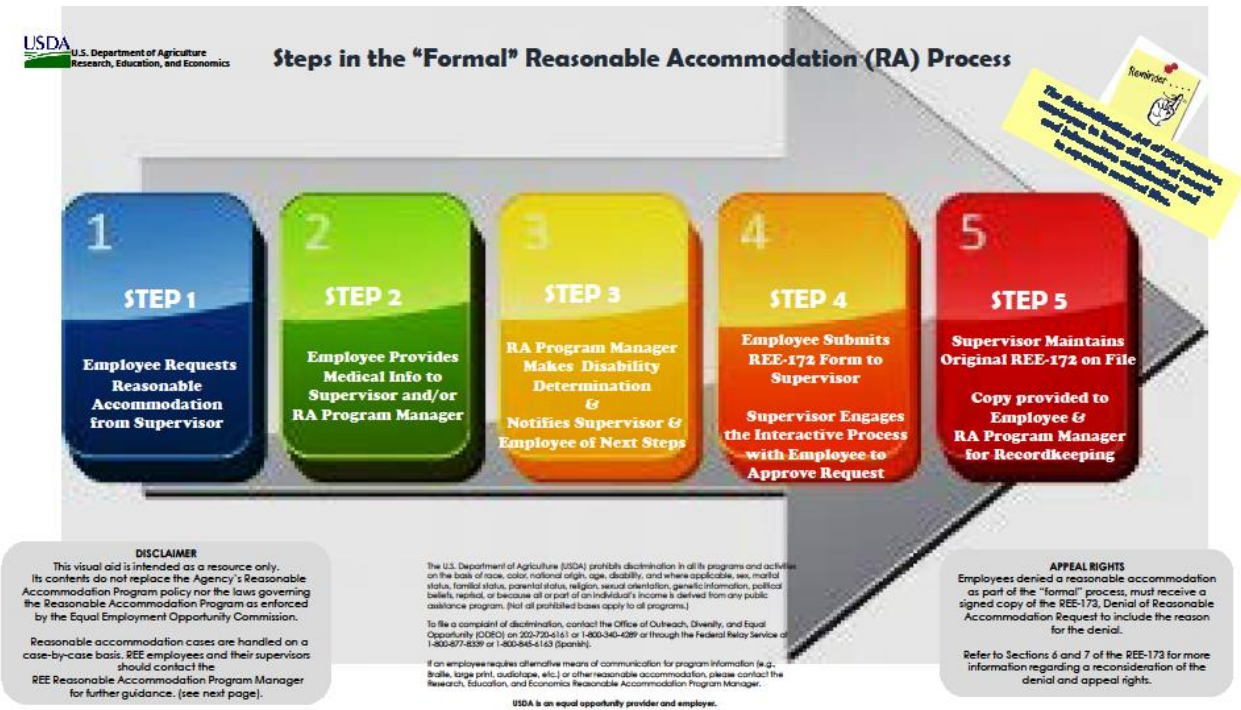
USDA U.S. Department of Agriculture Research, Education, and Economics

Steps in the "Formal" Reasonable Accommodation (RA) Process

Reminder . . .

The Rehabilitation Act of 1973 requires employers to keep all medical records and information confidential and in separate medical files.

1
STEP 1
Employee Requests Reasonable Accommodation from Supervisor

2
STEP 2
Employee Provides Medical Info to Supervisor and/or RA Program Manager

3
STEP 3
RA Program Manager Makes Disability Determination & Notifies Supervisor & Employee of Next Steps

4
STEP 4
Employee Submits REE-172 Form to Supervisor

Supervisor Engages the Interactive Process with Employee to Approve Request

5
STEP 5
Supervisor Maintains Original REE-172 on File

Copy provided to Employee & RA Program Manager for Recordkeeping

DISCLAIMER
This visual aid is intended as a resource only. Its contents do not replace the Agency's Reasonable Accommodation Program policy nor the laws governing the Reasonable Accommodation Program as enforced by the Equal Employment Opportunity Commission.

Reasonable accommodation cases are handled on a case-by-case basis. REE employees and their supervisors should contact the REE Reasonable Accommodation Program Manager for further guidance. (see next page).

The U.S. Department of Agriculture (USDA) prohibits discrimination in all its programs and activities on the basis of race, color, national origin, age, disability, and where applicable, sex, marital status, familial status, parental status, religion, sexual orientation, genetic information, political beliefs, reprisal, or because all or part of an individual's income is derived from any public assistance program. (Not all prohibited bases apply to all programs.)

To file a complaint of discrimination, contact the Office of Outreach, Diversity, and Equal Opportunity (ODEO) on 202-720-6161 or 1-800-340-4289 or through the Federal Relay Service at 1-800-877-8339 or 1-800-845-6163 (Spanish).

If an employee requires alternative means of communication for program information (e.g., Braille, large print, audiotape, etc.) or other reasonable accommodation, please contact the Research, Education, and Economics Reasonable Accommodation Program Manager.

USDA is an equal opportunity provider and employer.

APPEAL RIGHTS
Employees denied a reasonable accommodation as part of the "formal" process, must receive a signed copy of the REE-173, Denial of Reasonable Accommodation Request to include the reason for the denial.

Refer to Sections 6 and 7 of the REE-173 for more information regarding a reconsideration of the denial and appeal rights.